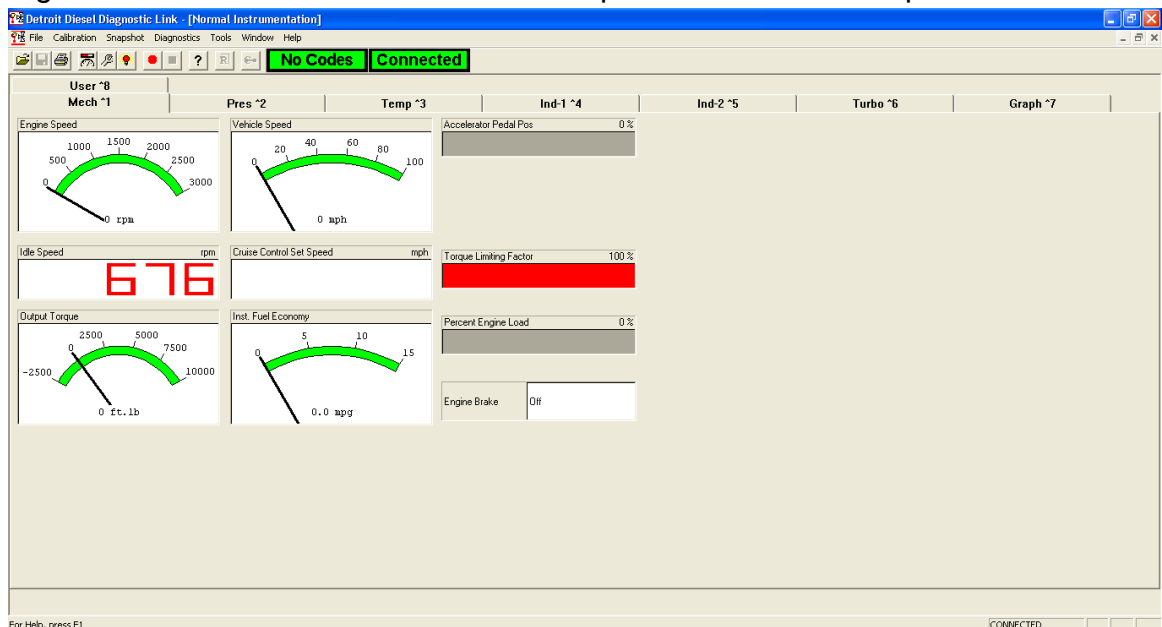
Detroit Diesel Diagnostic Link - [Normal Instrumentation]

File Calibration Snapshot Diagnostics Tools Window Help

No Codes Connected

User ^8

Mech ^1 | Pres ^2 | Temp ^3 | Ind-1 ^4 | Ind-2 ^5 | Turbo ^6 | Graph ^7

Engine Speed
0 500 1000 1500 2000 2500 3000
0 rpm

Vehicle Speed
0 20 40 60 80 100
0 mph

Accelerator Pedal Pos 0 %

Idle Speed rpm
676

Cruise Control Set Speed mph

Torque Limiting Factor 100 %

Output Torque
-2500 0 2500 5000 7500 10000
0 ft.lb

Inst. Fuel Economy
0 5 10 15
0.0 mpg

Percent Engine Load 0 %

Engine Brake | Off

For Help, press F1

CONNECTED